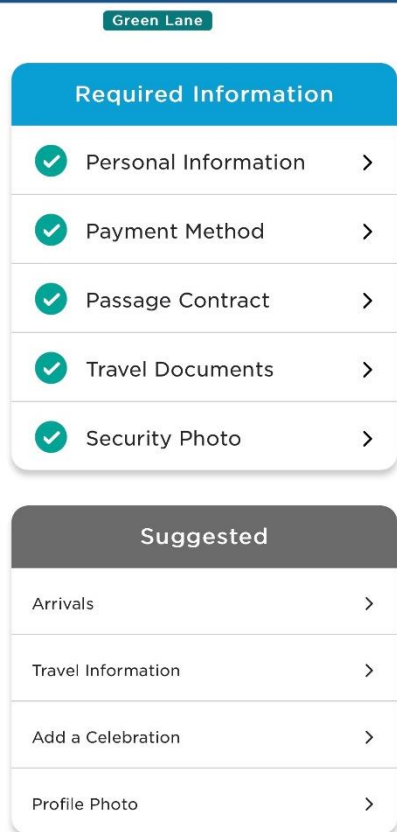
Green Lane

Required Information

Personal Information >

Payment Method >

Passage Contract >

Travel Documents >

Security Photo >

Suggested

Arrivals >

Travel Information >

Add a Celebration >

Profile Photo >